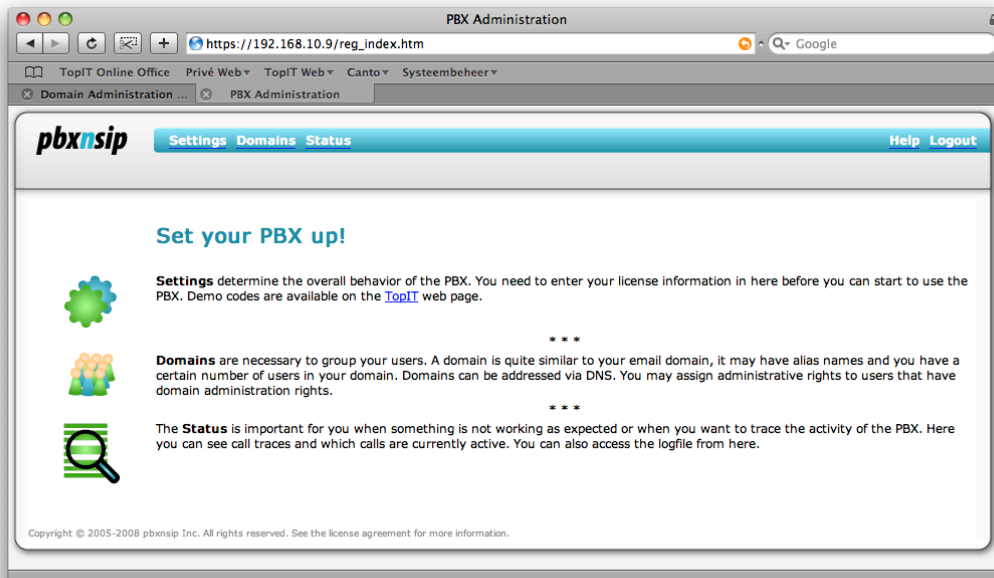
PBX Administration

https://192.168.10.9/reg_index.htm

Google

TopIT Online Office Privé Web TopIT Web Canto Systeembeheer

Domain Administration ... PBX Administration

pbxnsip

Settings Domains Status

Help Logout

Set your PBX up!

**Settings** determine the overall behavior of the PBX. You need to enter your license information in here before you can start to use the PBX. Demo codes are available on the TopIT web page.

\* \* \*

**Domains** are necessary to group your users. A domain is quite similar to your email domain, it may have alias names and you have a certain number of users in your domain. Domains can be addressed via DNS. You may assign administrative rights to users that have domain administration rights.

\* \* \*

The **Status** is important for you when something is not working as expected or when you want to trace the activity of the PBX. Here you can see call traces and which calls are currently active. You can also access the logfile from here.

Copyright © 2005-2008 pbxnsip Inc. All rights reserved. See the license agreement for more information.